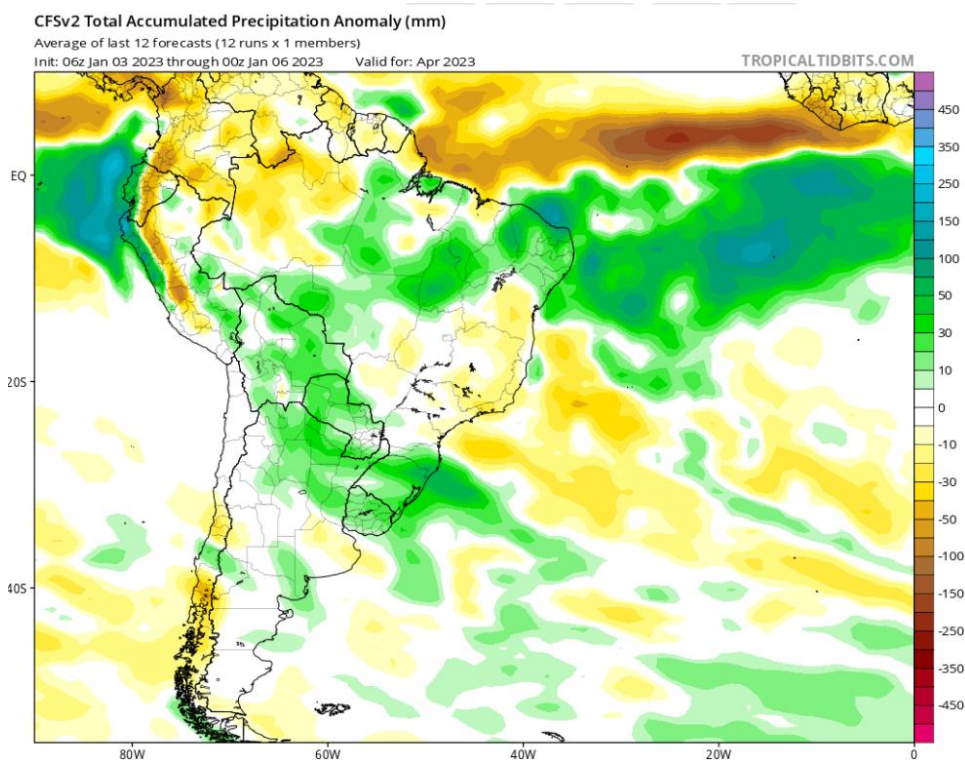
CFSv2 Total Accumulated Precipitation Anomaly (mm)
Average of last 12 forecasts (12 runs x 1 members)
Init: 06z Jan 03 2023 through 00z Jan 06 2023 Valid for: Apr 2023

TROPICALTIDBITS.COM

EQ
20S
40S

80W
60W
40W
20W
0

450
350
250
150
100
50
30
10
0
-10
-30
-50
-100
-150
-250
-350
-450